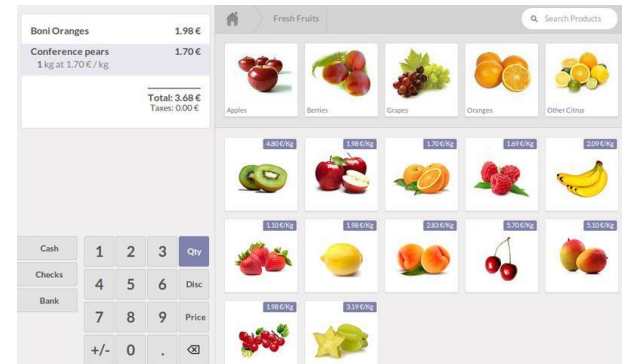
Boni Oranges 1.98 €

Conference pears 1.70 €
1 kg at 1.70 € / kg

Total: 3.68 €
Taxes: 0.00 €

Fresh Fruits

Search Products

Apples

Berries

Grapes

Oranges

Other Citrus

4.80 €/Kg

1.98 €/Kg

1.70 €/Kg

1.69 €/Kg

2.09 €/Kg

1.10 €/Kg

1.98 €/Kg

2.83 €/Kg

5.70 €/Kg

5.10 €/Kg

1.98 €/Kg

3.19 €/Kg

Cash

Checks

Bank

1 2 3 Qty

4 5 6 Disc

7 8 9 Price

+/- 0 . ⌫